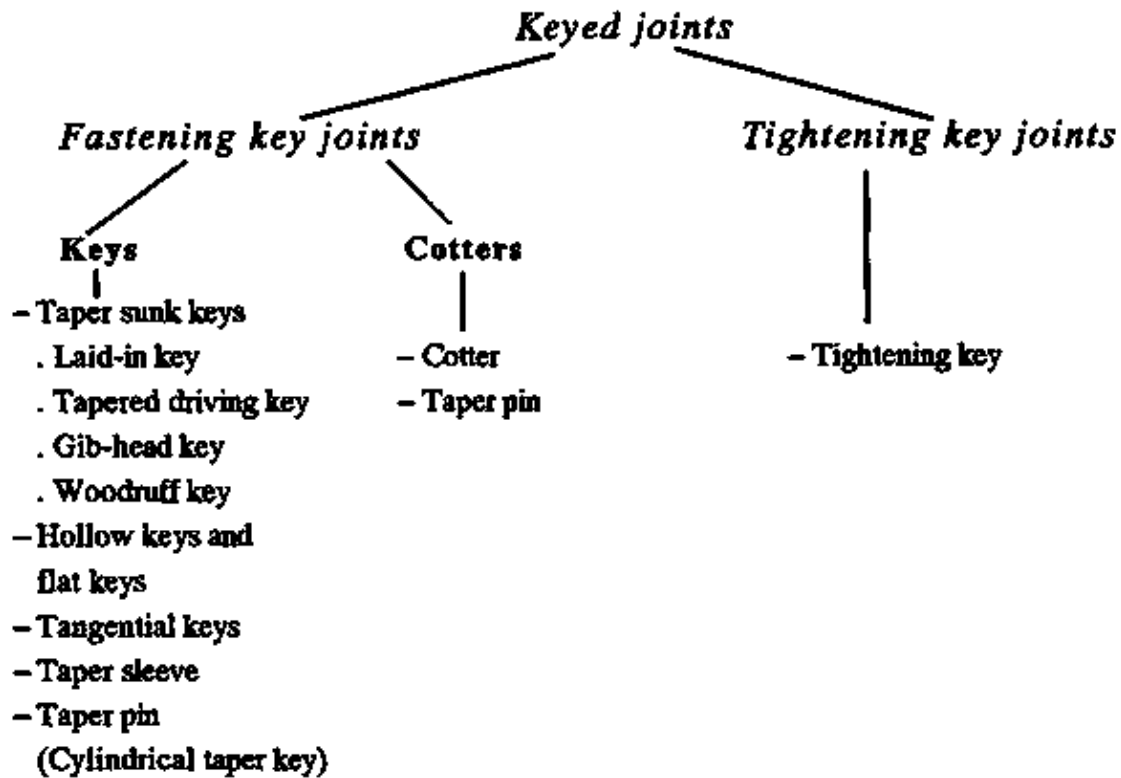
Keyed joints

Fastening key joints

Tightening key joints

Keys

– Taper sunk keys
. Laid-in key
. Tapered driving key
. Gib-head key
. Woodruff key
– Hollow keys and flat keys
– Tangential keys
– Taper sleeve
– Taper pin
(Cylindrical taper key)

Cotters

– Cotter
– Taper pin

– Tightening key